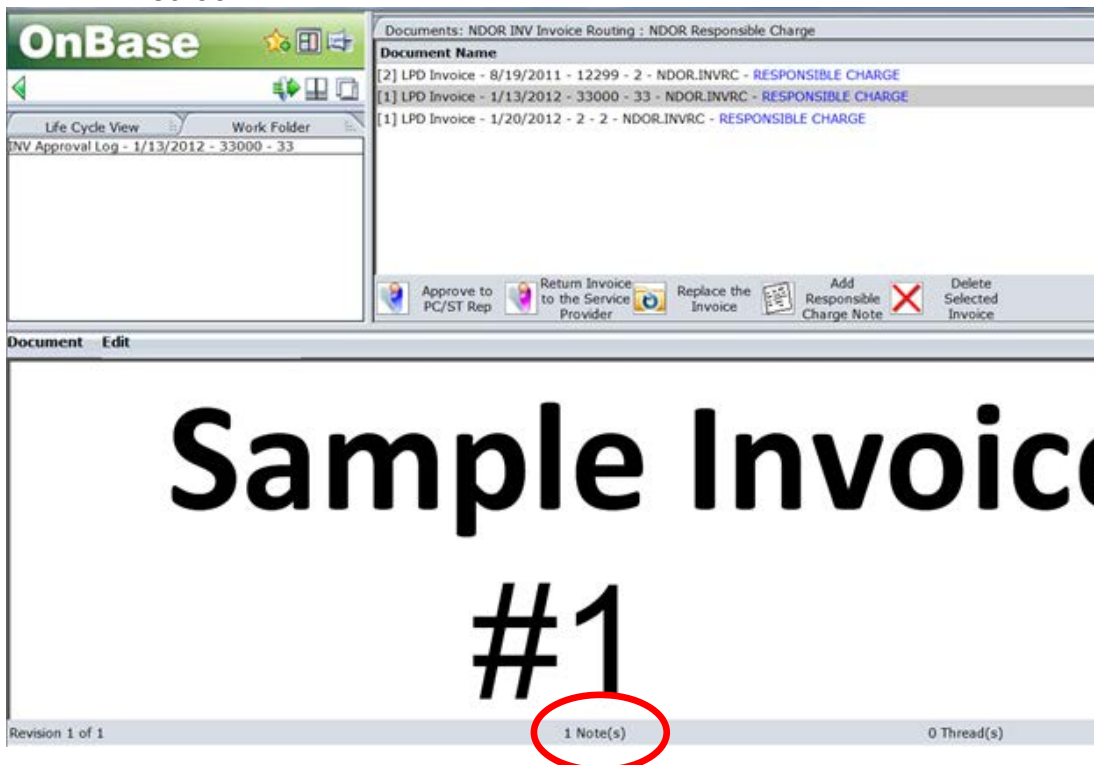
OnBase

Life Cycle View

Work Folder

INV Approval Log - 1/13/2012 - 33000 - 33

Documents: NDOR INV Invoice Routing : NDOR Responsible Charge

| Document Name |
|---|
| [2] LPD Invoice - 8/19/2011 - 12299 - 2 - NDOR.INVRC - RESPONSIBLE CHARGE |
| [1] LPD Invoice - 1/13/2012 - 33000 - 33 - NDOR.INVRC - RESPONSIBLE CHARGE |
| [1] LPD Invoice - 1/20/2012 - 2 - 2 - NDOR.INVRC - RESPONSIBLE CHARGE |

Approve to PC/ST Rep

Return Invoice to the Service Provider

Replace the Invoice

Add Responsible Charge Note

Delete Selected Invoice

Document Edit

Sample Invoic

#1

Revision 1 of 1

1 Note(s)

0 Thread(s)